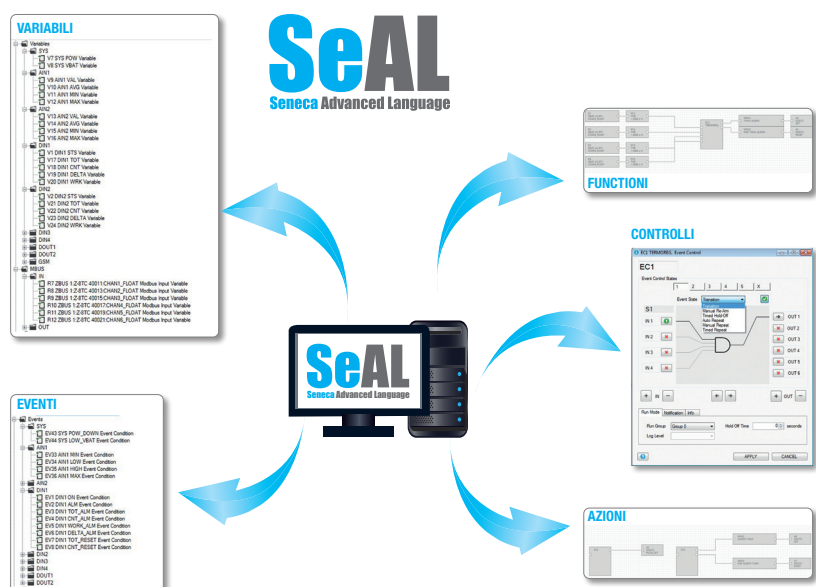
SeAL
Seneca Advanced Language

VARIABILI

Variables
SYS
V7 SYS POW Variable
V8 SYS VBAT Variable
AIN1
V9 AIN1 VAL Variable
V10 AIN1 AVG Variable
V11 AIN1 MIN Variable
V12 AIN1 MAX Variable
AIN2
V13 AIN2 VAL Variable
V14 AIN2 AVG Variable
V15 AIN2 MIN Variable
V16 AIN2 MAX Variable
DIN1
V1 DIN1 STS Variable
V17 DIN1 TOT Variable
V18 DIN1 CNT Variable
V19 DIN1 DELTA Variable
V20 DIN1 WRK Variable
DIN2
V2 DIN2 STS Variable
V21 DIN2 TOT Variable
V22 DIN2 CNT Variable
V23 DIN2 DELTA Variable
V24 DIN2 WRK Variable
DIN3
DIN4
DOUT1
DOUT2
GSM
MBUS
IN
R7 ZBUS 1:Z-8TC 40011:CHAN1_FLOAT Modbus Input Variable
R8 ZBUS 1:Z-8TC 40013:CHAN2_FLOAT Modbus Input Variable
R9 ZBUS 1:Z-8TC 40015:CHAN3_FLOAT Modbus Input Variable
R10 ZBUS 1:Z-8TC 40017:CHAN4_FLOAT Modbus Input Variable
R11 ZBUS 1:Z-8TC 40019:CHAN5_FLOAT Modbus Input Variable
R12 ZBUS 1:Z-8TC 40021:CHAN6_FLOAT Modbus Input Variable
OUT

FUNCTIONI

CONTROLLI

EC1 TERMOREG. Event Control
EC1
Event Control States
1 2 3 4 5 X
Event State: Transition
Transition
Manual Re-Arm
Timed Hold Off
Auto Repeat
Manual Repeat
Timed Repeat
S1
IN 1
IN 2
IN 3
IN 4
OUT 1
OUT 2
OUT 3
OUT 4
OUT 5
OUT 6
IN
OUT
Run Mode | Notification | Info
Run Group: Group 0
Hold Off Time: 0 seconds
Log Level:
APPLY
CANCEL

EVENTI

Events
SYS
EV43 SYS POW_DOWN Event Condition
EV44 SYS LOW_VBAT Event Condition
AIN1
EV33 AIN1 MIN Event Condition
EV34 AIN1 LOW Event Condition
EV35 AIN1 HIGH Event Condition
EV36 AIN1 MAX Event Condition
AIN2
DIN1
EV1 DIN1 ON Event Condition
EV2 DIN1 ALM Event Condition
EV3 DIN1 TOT_ALM Event Condition
EV4 DIN1 CNT_ALM Event Condition
EV5 DIN1 WORK_ALM Event Condition
EV6 DIN1 DELTA_ALM Event Condition
EV7 DIN1 TOT_RESET Event Condition
EV8 DIN1 CNT_RESET Event Condition
DIN2
DIN3
DIN4
DOUT1
DOUT2

AZIONI